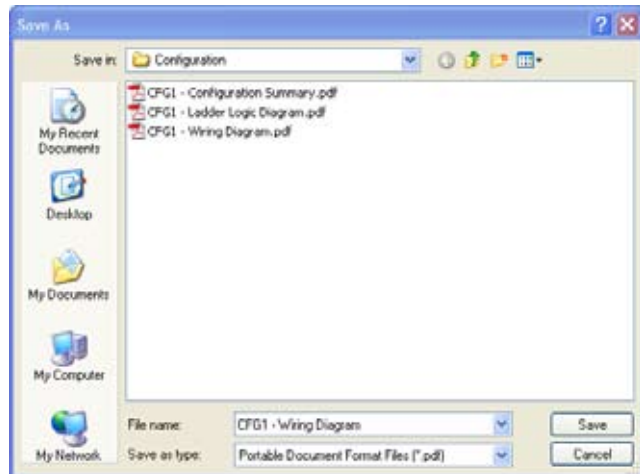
Save As

Save in: Configuration

CFG1 - Configuration Summary.pdf
CFG1 - Ladder Logic Diagram.pdf
CFG1 - Wiring Diagram.pdf

My Recent Documents

Desktop

My Documents

My Computer

My Network

File name: CFG1 - Wiring Diagram

Save as type: Portable Document Format Files (*.pdf)

Save

Cancel